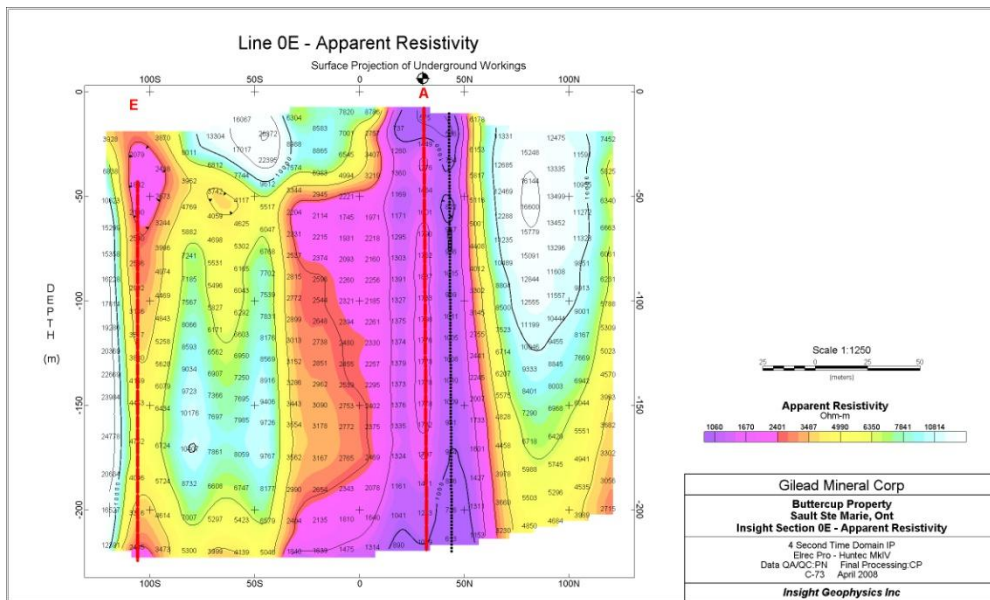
Line 0E - Apparent Resistivity

Surface Projection of Underground Workings

100S 50S 0 50N 100N

E A

0 -50 -100 -150 -200

DEPTH (m)

Scale 1:1250

25 0 25 50

(meters)

Apparent Resistivity

Ohm-m

1060 1670 2401 3487 4990 6350 7841 10814

Gilead Mineral Corp

Buttercup Property
Sault Ste Marie, Ont
Insight Section 0E - Apparent Resistivity

4 Second Time Domain IP
Elrec Pro - Huntec MkIV
Data QA/QC:PN Final Processing:CP
C-73 April 2008

Insight Geophysics Inc